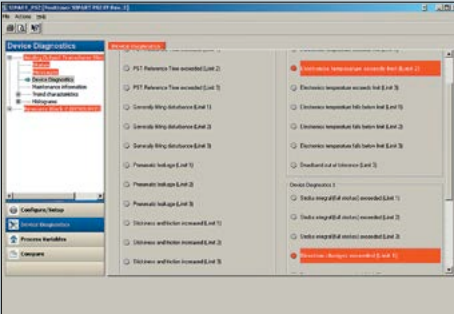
SIPART_PS2 [Position: SIPART PS2 FF Rev. 2]

File Actions Help

Device Diagnostics

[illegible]
Status
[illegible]
Device Diagnostics
Maintenance information
Trend characteristics
Histograms
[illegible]

Configure/Setup

Device Diagnostics

Process Variables

Compare

Device Diagnostics

PST Reference Time exceeded (Limit 2)

PST Reference Time exceeded (Limit 1)

Generally fitting disturbance (Limit 1)

Generally fitting disturbance (Limit 2)

Generally fitting disturbance (Limit 3)

Pneumatic leakage (Limit 1)

Pneumatic leakage (Limit 2)

Pneumatic leakage (Limit 3)

Stickiness and friction increased (Limit 1)

Stickiness and friction increased (Limit 2)

Stickiness and friction increased (Limit 3)

Electronics temperature exceeds limit (Limit 1)

Electronics temperature exceeds limit (Limit 2)

Electronics temperature exceeds limit (Limit 3)

Electronics temperature falls below limit (Limit 1)

Electronics temperature falls below limit (Limit 2)

Electronics temperature falls below limit (Limit 3)

Deadband out of tolerance (Limit 3)

Device Diagnostics 3

Stroke integral (full stroke) exceeded (Limit 1)

Stroke integral (full stroke) exceeded (Limit 2)

Stroke integral (full stroke) exceeded (Limit 3)

Direction changes exceeded (Limit 1)

Stroke integral (full stroke) exceeded (Limit 3)